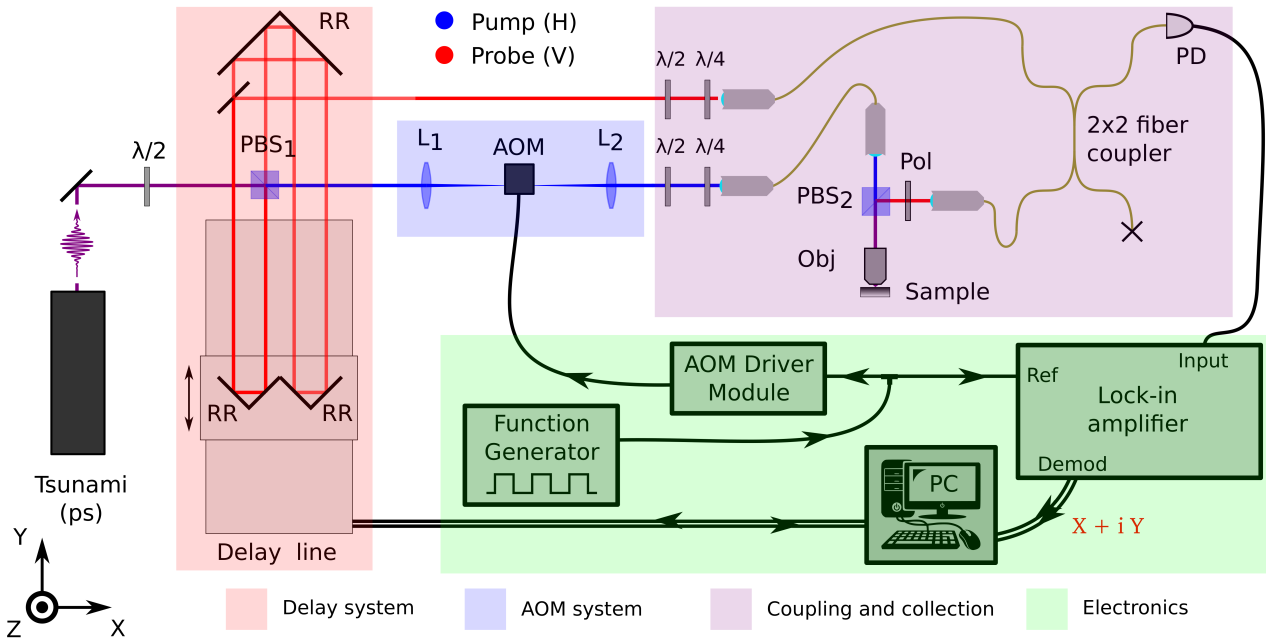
RR

Pump (H)

Probe (V)

$\lambda/2$ $\lambda/4$

PD

$\lambda/2$

PBS$_1$

L$_1$ AOM L$_2$

$\lambda/2$ $\lambda/4$

2x2 fiber coupler

Pol

PBS$_2$

Obj

Sample

Tsunami (ps)

RR RR

Delay line

AOM Driver Module

Function Generator

Input

Ref

Lock-in amplifier

Demod

PC

X + i Y

Y

Z X

Delay system

AOM system

Coupling and collection

Electronics